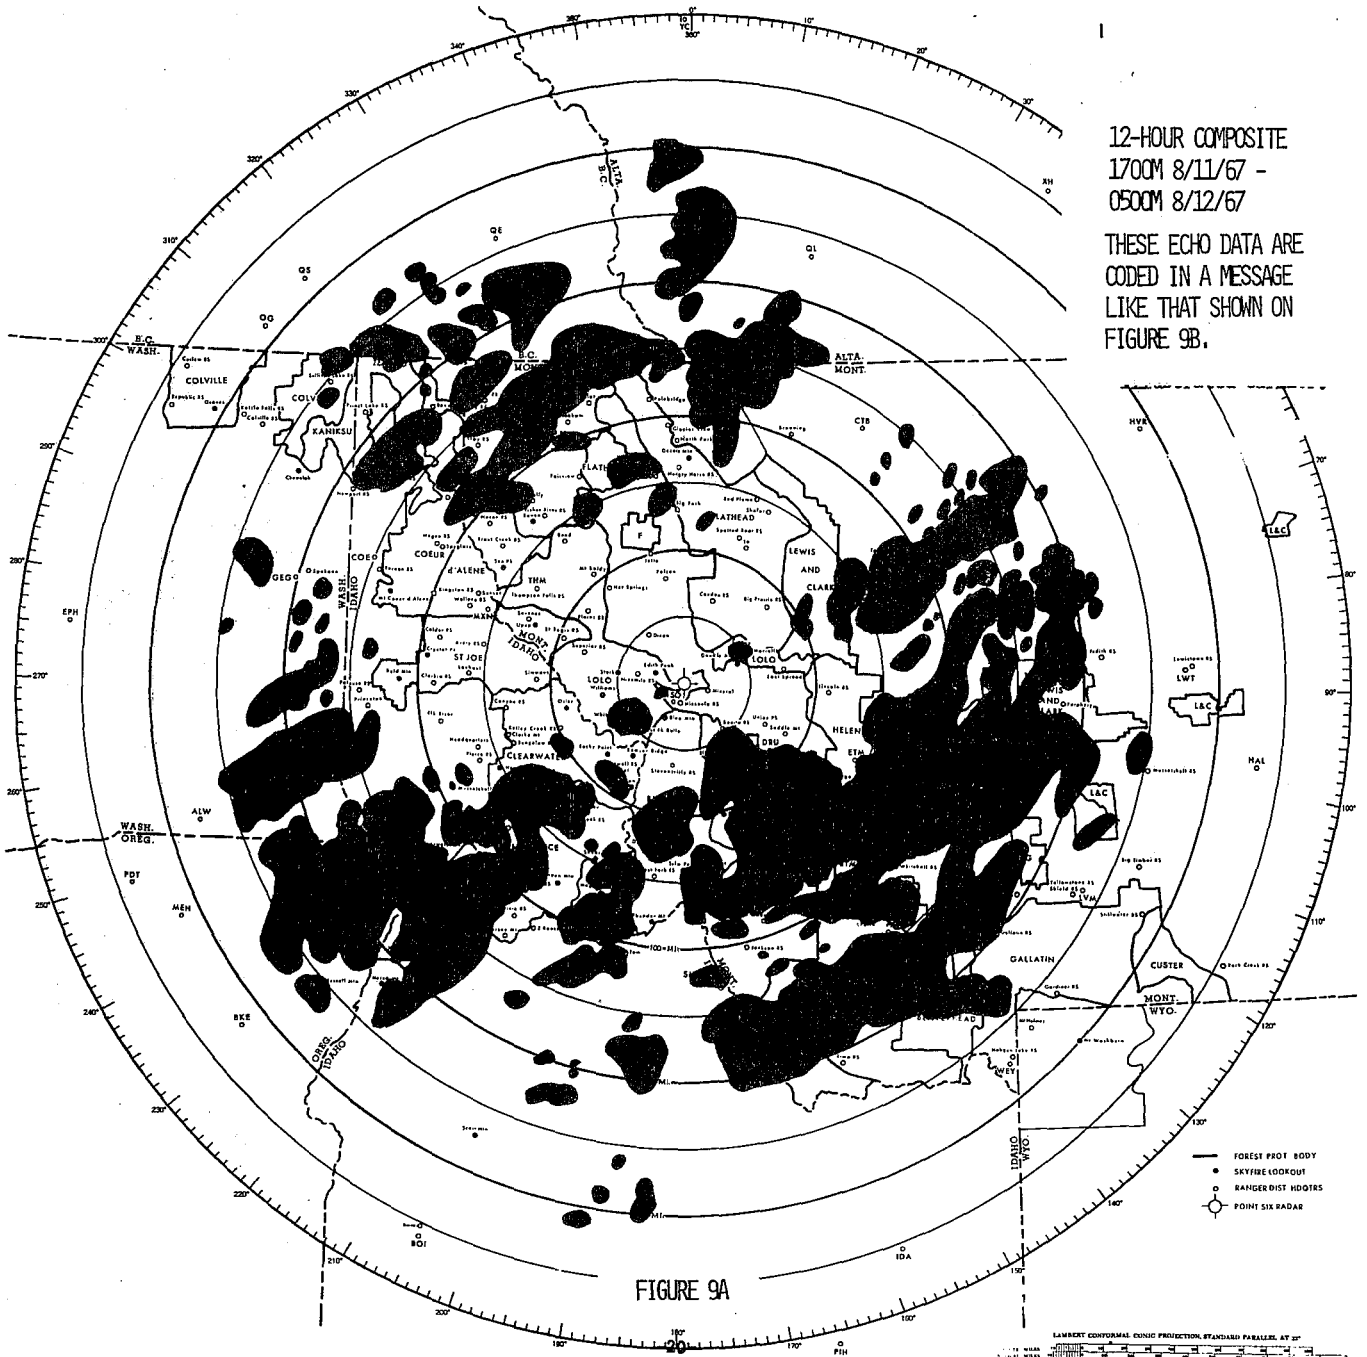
12-HOUR COMPOSITE
1700M 8/11/67 -
0500M 8/12/67

THESE ECHO DATA ARE CODED IN A MESSAGE LIKE THAT SHOWN ON FIGURE 9B.

B.C.
WASH.
COLVILLE
COLV
KANIKSU
B.C.
MONT.
ALTA.
MONT.
ALTA.
B.C.
FLATH
FLATHEAD
LEWIS
AND
CLARK
COEUR
d'ALENE
COEU
WASH.
IDAHO
GEG
THM
MXM
MONT.
IDAHO
ST JOE
LOLO
LOLO
SOT
CLEARWATER
HELEN
DRU
L&C
L&C
L&C
LWT
GALLATIN
CUSTER
MONT.
WYO.
LVM
WASH.
OREG.
OREG.
IDAHO
IDAHO
WYO.
EPH
ALW
PDT
MEH
BKE
BOI
IDA
PIH
HAL
HVR
CTB
XH
QL
QE
QS
OG
F
100 MI
0°
YC
360°
10°
20°
30°
340°
350°
330°
320°
310°
300°
290°
280°
270°
260°
250°
240°
230°
220°
210°
200°
190°
180°
170°
160°
150°
140°
130°
120°
110°
100°
90°
80°
70°

FOREST PROT BODY
SKYFIRE LOOKOUT
RANGER DIST HDQTRS
POINT SIX RADAR

FIGURE 9A

LAMBERT CONFORMAL CONIC PROJECTION, STANDARD PARALLEL AT 33°

20